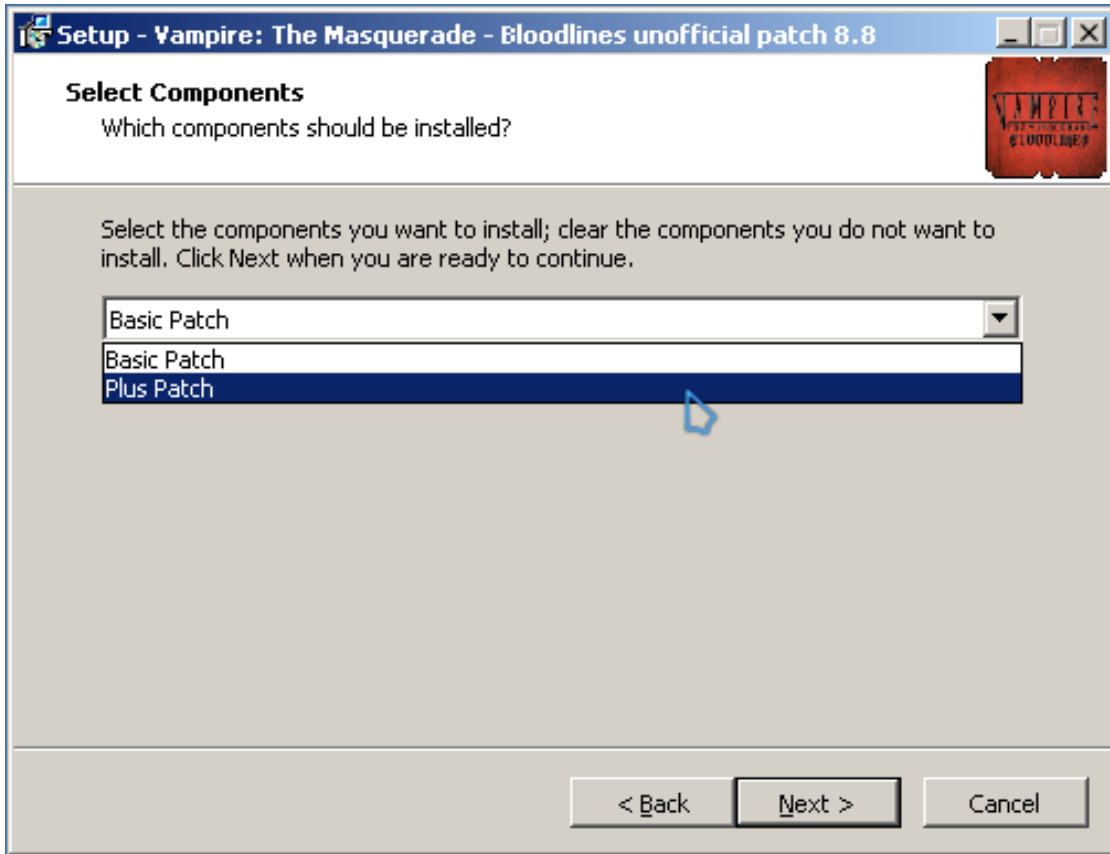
Setup - Vampire: The Masquerade - Bloodlines unofficial patch 8.8

Select Components
Which components should be installed?

VAMPIRE
THE MASQUERADE
BLOODLINES

Select the components you want to install; clear the components you do not want to install. Click Next when you are ready to continue.

Basic Patch

Basic Patch
Plus Patch

< Back
Next >
Cancel